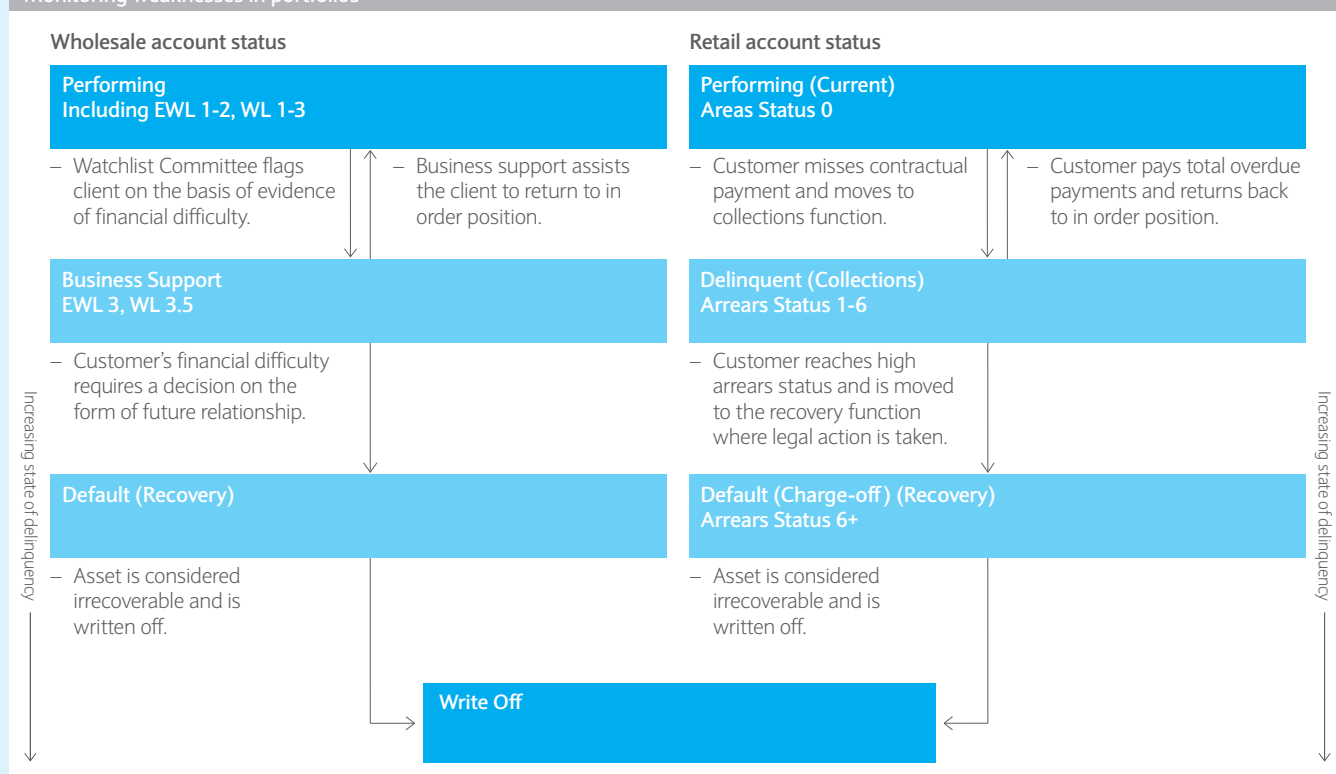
Monitoring weaknesses in portfolios

Wholesale account status

Performing
Including EWL 1-2, WL 1-3

– Watchlist Committee flags client on the basis of evidence of financial difficulty.

– Business support assists the client to return to in order position.

Business Support
EWL 3, WL 3.5

– Customer's financial difficulty requires a decision on the form of future relationship.

Default (Recovery)

– Asset is considered irrecoverable and is written off.

Retail account status

Performing (Current)
Areas Status 0

– Customer misses contractual payment and moves to collections function.

– Customer pays total overdue payments and returns back to in order position.

Delinquent (Collections)
Arrears Status 1-6

– Customer reaches high arrears status and is moved to the recovery function where legal action is taken.

Default (Charge-off) (Recovery)
Arrears Status 6+

– Asset is considered irrecoverable and is written off.

Write Off

Increasing state of delinquency

Increasing state of delinquency